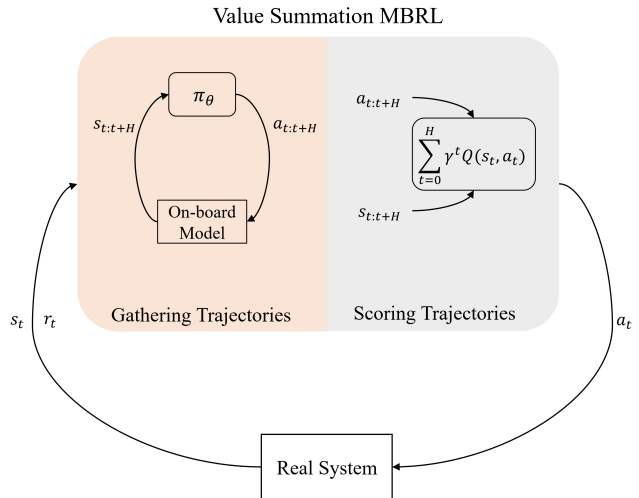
Value Summation MBRL

$\pi_\theta$

$s_{t:t+H}$

$a_{t:t+H}$

On-board Model

Gathering Trajectories

$a_{t:t+H}$

$\sum_{t=0}^{H} \gamma^t Q(s_t, a_t)$

$s_{t:t+H}$

Scoring Trajectories

$s_t$ $r_t$

$a_t$

Real System